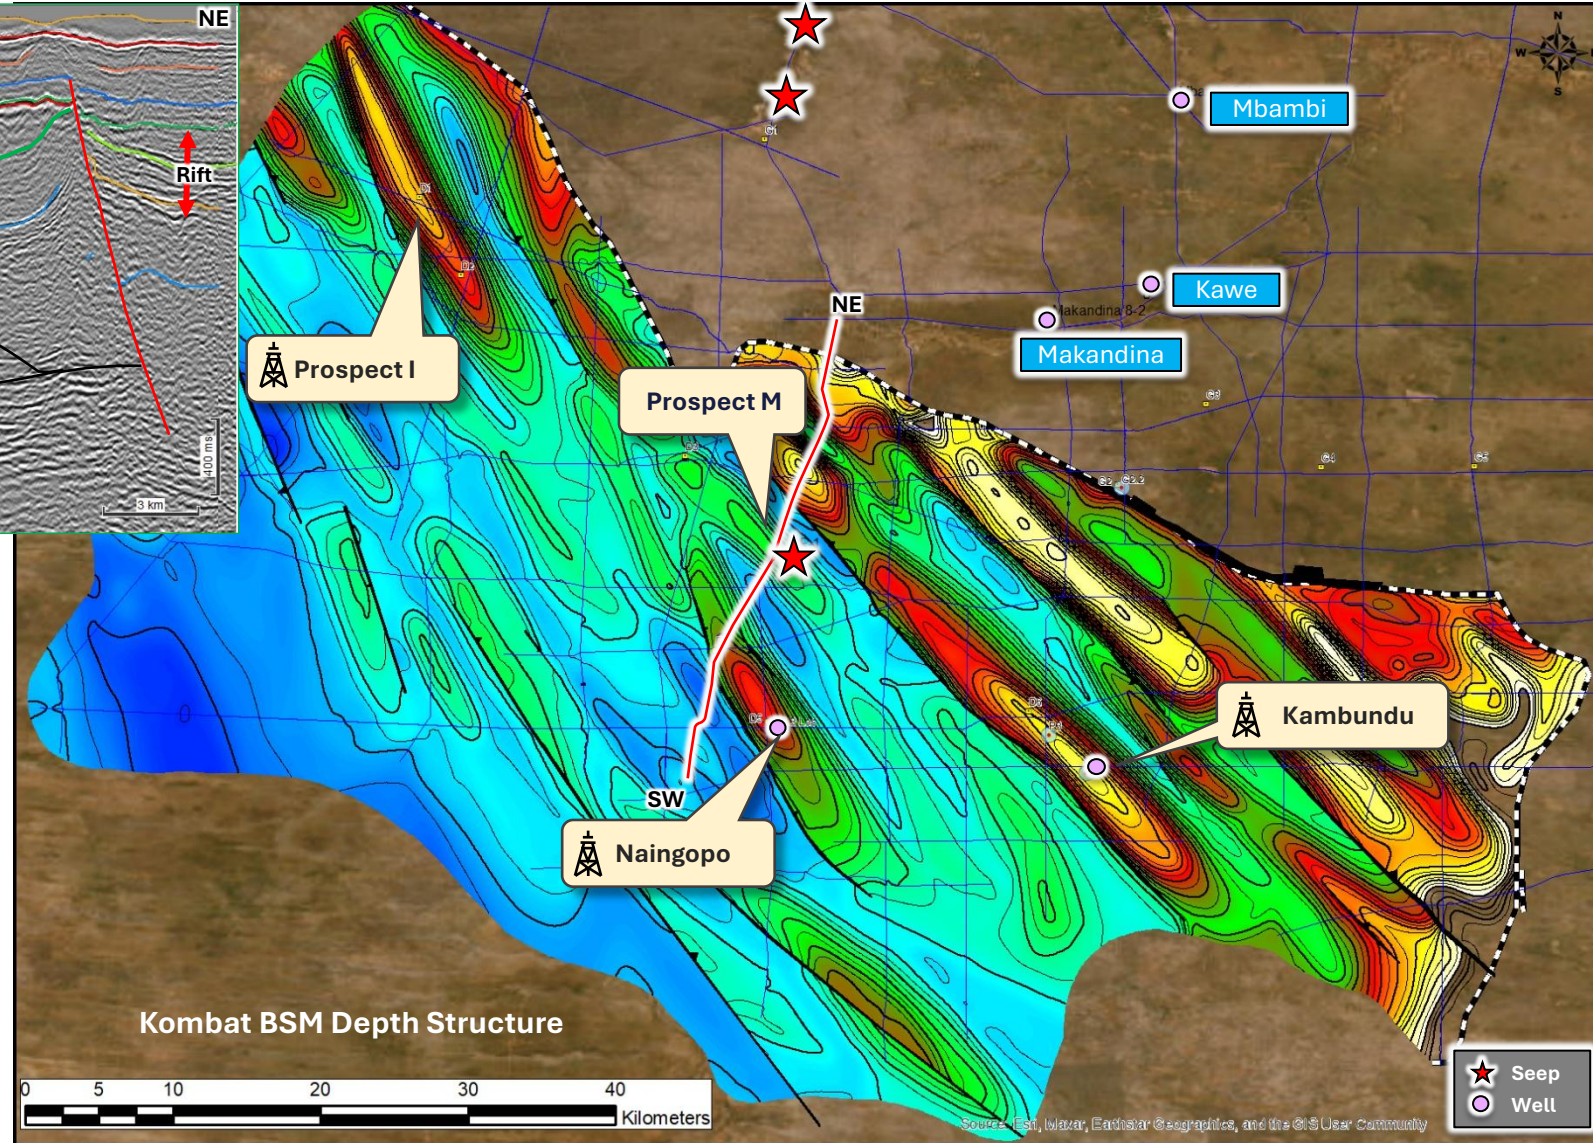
NE

Rift

400 ms

3 km

N
W
S

Mbambi

Kawe

Makandina 8-2

Makandina

NE

Prospect I

Prospect M

SW

Naingopo

Kambundu

Kombat BSM Depth Structure

0 5 10 20 30 40
Kilometers

Source: Esri, Maxar, Earthstar Geographics, and the GIS User Community

Seep
Well